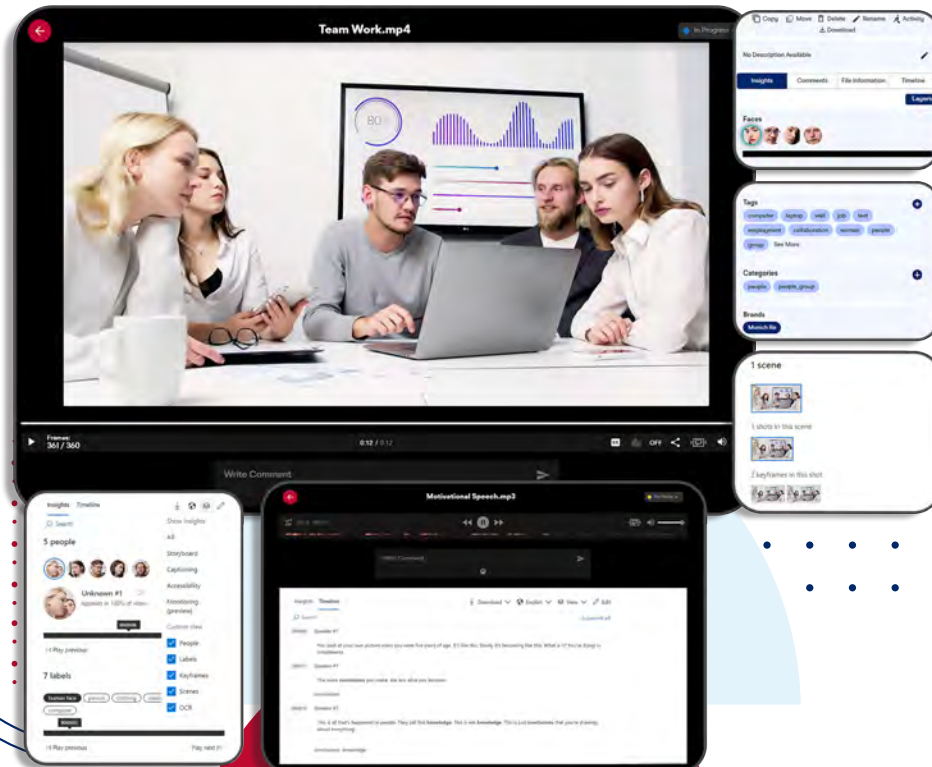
Team Work.mp4

In Progress

80

Frames: 361 / 360

0:12 / 0:12

OFF

Write Comment

Copy Move Delete Rename Activity Download

No Description Available

Insights Comments File Information Timeline

Layers

Faces

Tags

computer laptop wall job text employment collaboration woman people group See More

Categories

people people_group

Brands

Munich Re

1 scene

1 shots in this scene

2 keyframes in this shot

Insights Timeline

Search

5 people

Unknown #1

Appears in 100% of video

Play previous

7 labels

human face person clothing computer

Play previous Play next

Show insights

All

Storyboard

Captioning

Accessibility

Monitoring (preview)

Custom view

People

Labels

Keyframes

Scenes

OCR

Motivational Speech.mp3

Write Comment

Insights Timeline

Search

Download English View Edit

Speaker #1

Speaker #1

Speaker #1

knowledge

knowledge